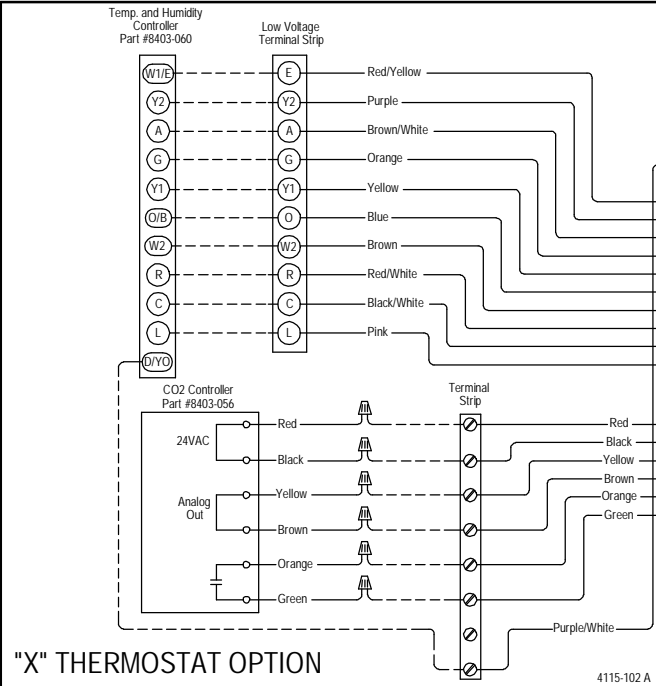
Temp. and Humidity Controller Part #8403-060

Low Voltage Terminal Strip

W1/E
Y2
A
G
Y1
O/B
W2
R
C
L
D/YO

E
Y2
A
G
Y1
O
W2
R
C
L

Red/Yellow
Purple
Brown/White
Orange
Yellow
Blue
Brown
Red/White
Black/White
Pink

CO2 Controller Part #8403-056

24VAC

Analog Out

Red
Black
Yellow
Brown
Orange
Green

Terminal Strip

Red
Black
Yellow
Brown
Orange
Green

Purple/White

"X" THERMOSTAT OPTION

4115-102 A